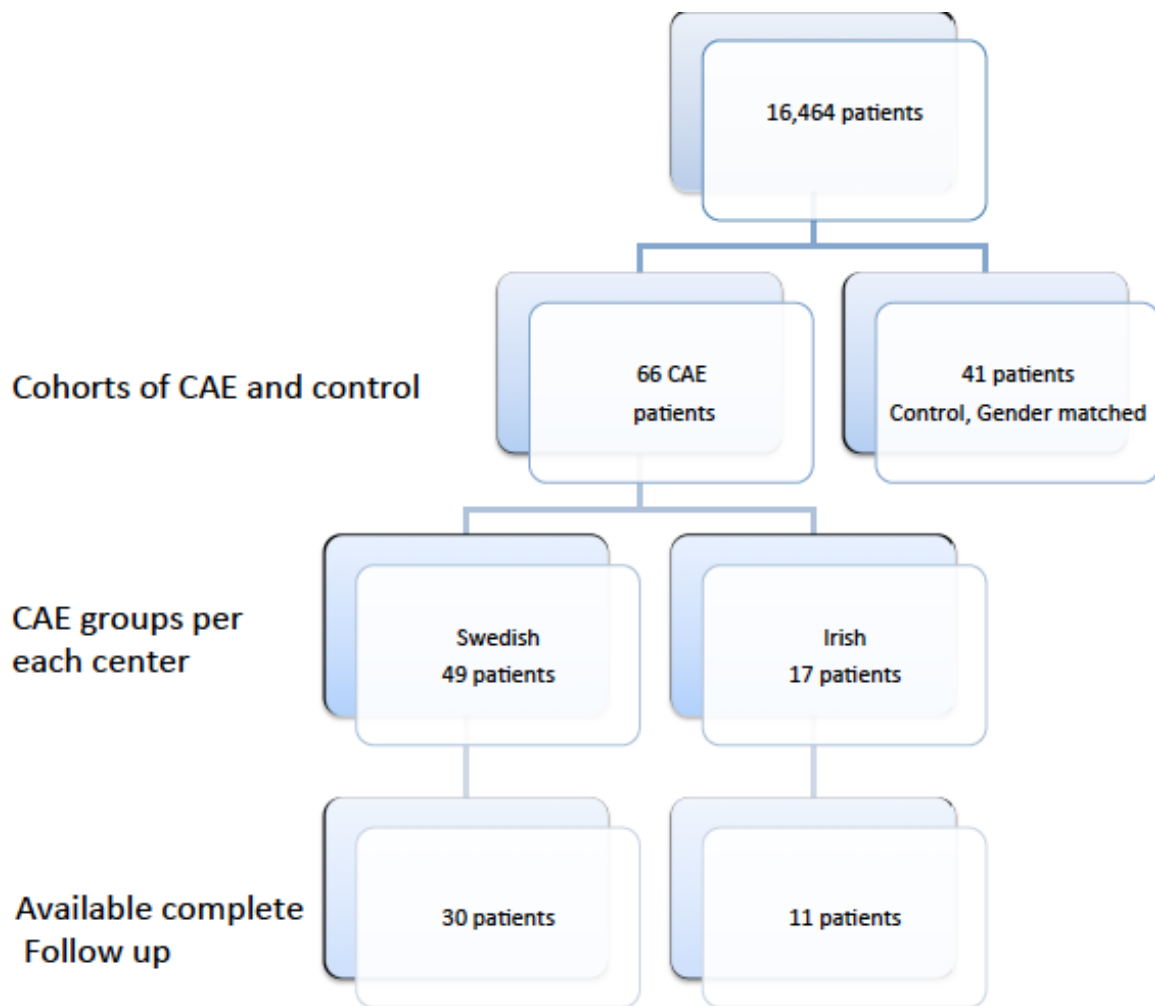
16,464 patients

Cohorts of CAE and control

66 CAE patients

41 patients
Control, Gender matched

CAE groups per each center

Swedish
49 patients

Irish
17 patients

Available complete Follow up

30 patients

11 patients